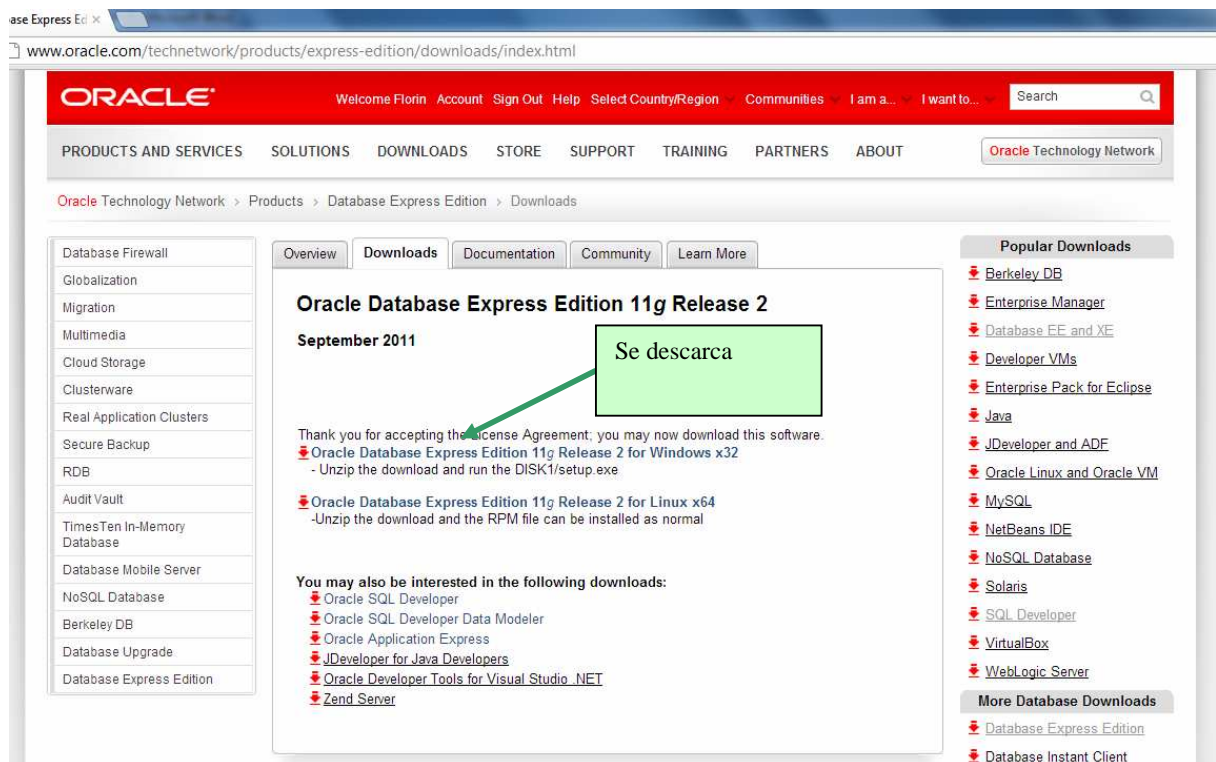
ase Express Ed ×

www.oracle.com/technetwork/products/express-edition/downloads/index.html

ORACLE

Welcome Florin Account Sign Out Help Select Country/Region Communities I am a... I want to... Search

PRODUCTS AND SERVICES SOLUTIONS DOWNLOADS STORE SUPPORT TRAINING PARTNERS ABOUT

Oracle Technology Network

Oracle Technology Network > Products > Database Express Edition > Downloads

Database Firewall
Globalization
Migration
Multimedia
Cloud Storage
Clusterware
Real Application Clusters
Secure Backup
RDB
Audit Vault
TimesTen In-Memory Database
Database Mobile Server
NoSQL Database
Berkeley DB
Database Upgrade
Database Express Edition

Overview Downloads Documentation Community Learn More

Oracle Database Express Edition 11*g* Release 2

September 2011

Se descarca

Thank you for accepting the License Agreement; you may now download this software.

Oracle Database Express Edition 11*g* Release 2 for Windows x32
- Unzip the download and run the DISK1/setup.exe

Oracle Database Express Edition 11*g* Release 2 for Linux x64
-Unzip the download and the RPM file can be installed as normal

You may also be interested in the following downloads:
Oracle SQL Developer
Oracle SQL Developer Data Modeler
Oracle Application Express
JDeveloper for Java Developers
Oracle Developer Tools for Visual Studio .NET
Zend Server

Popular Downloads
Berkeley DB
Enterprise Manager
Database EE and XE
Developer VMs
Enterprise Pack for Eclipse
Java
JDeveloper and ADF
Oracle Linux and Oracle VM
MySQL
NetBeans IDE
NoSQL Database
Solaris
SQL Developer
VirtualBox
WebLogic Server

More Database Downloads
Database Express Edition
Database Instant Client